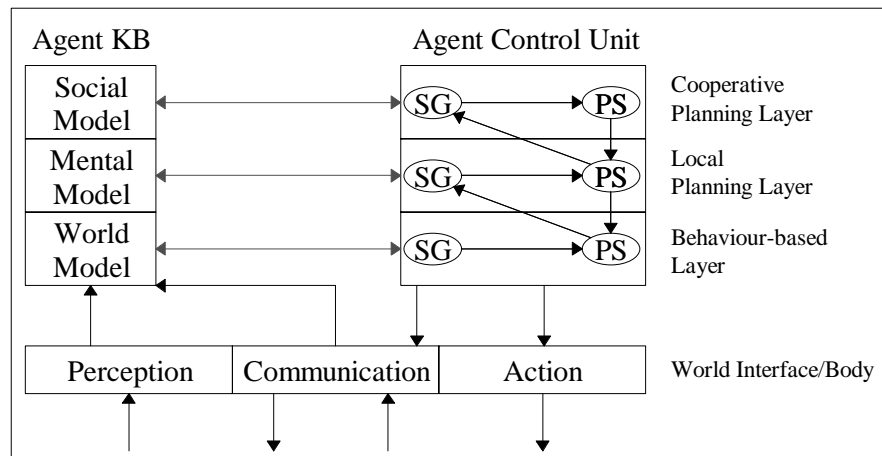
Agent KB

Agent Control Unit

Social Model

Mental Model

World Model

SG

PS

SG

PS

SG

PS

Cooperative Planning Layer

Local Planning Layer

Behaviour-based Layer

Perception

Communication

Action

World Interface/Body